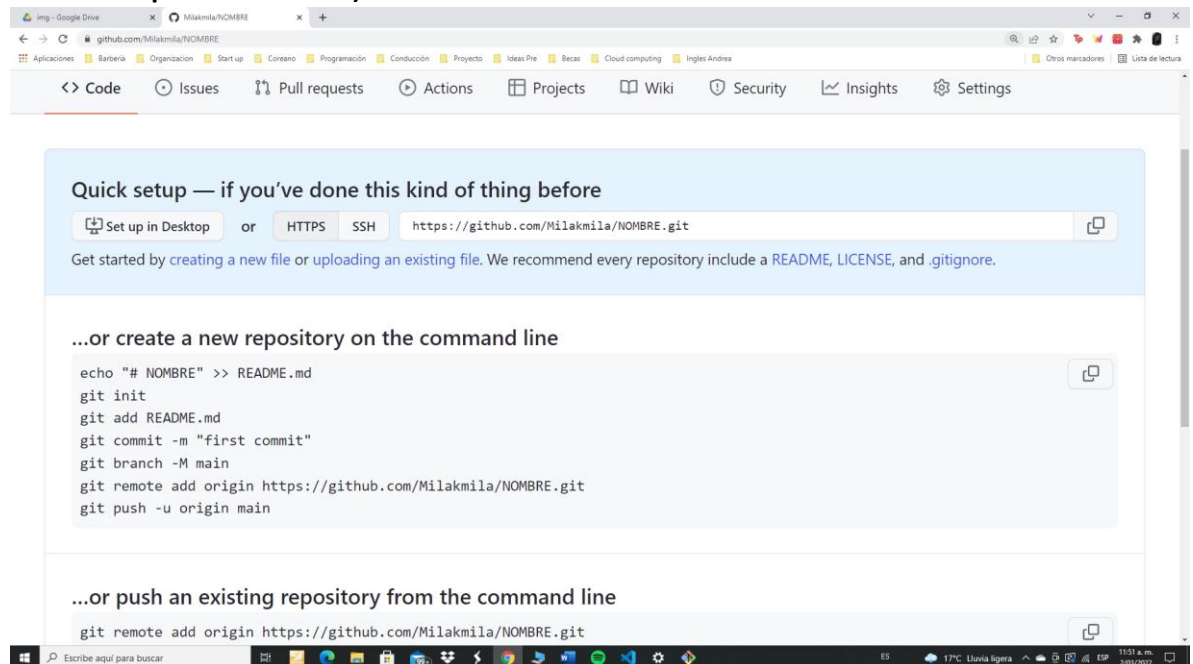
img - Google Drive × Milakmila/NOMBRE × +

github.com/Milakmila/NOMBRE

Aplicaciones Barberia Organizacion Start up Coreano Programación Conducción Proyecto Ideas Pre Becas Cloud computing Ingles Andrea Otros marcadores Lista de lectura

<> Code Issues Pull requests Actions Projects Wiki Security Insights Settings

Quick setup — if you've done this kind of thing before

Set up in Desktop or HTTPS SSH https://github.com/Milakmila/NOMBRE.git

Get started by creating a new file or uploading an existing file. We recommend every repository include a README, LICENSE, and .gitignore.

...or create a new repository on the command line

echo "# NOMBRE" >> README.md
git init
git add README.md
git commit -m "first commit"
git branch -M main
git remote add origin https://github.com/Milakmila/NOMBRE.git
git push -u origin main

...or push an existing repository from the command line

git remote add origin https://github.com/Milakmila/NOMBRE.git

Escribe aquí para buscar

ES 17°C Lluvia ligera ESP 11:51 a. m. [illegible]